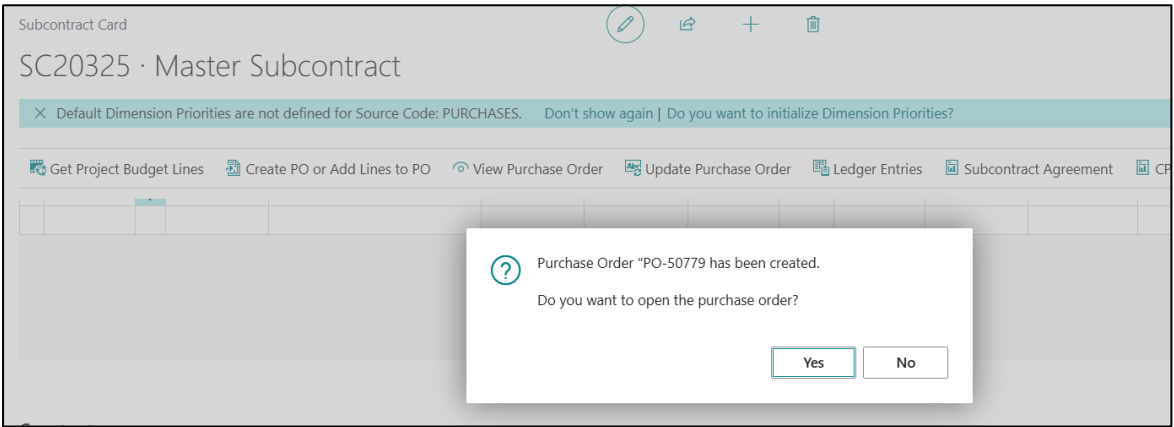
Subcontract Card

SC20325 · Master Subcontract

× Default Dimension Priorities are not defined for Source Code: PURCHASES. Don't show again | Do you want to initialize Dimension Priorities?

Get Project Budget Lines Create PO or Add Lines to PO View Purchase Order Update Purchase Order Ledger Entries Subcontract Agreement CP

Purchase Order "PO-50779 has been created.

Do you want to open the purchase order?

Yes No